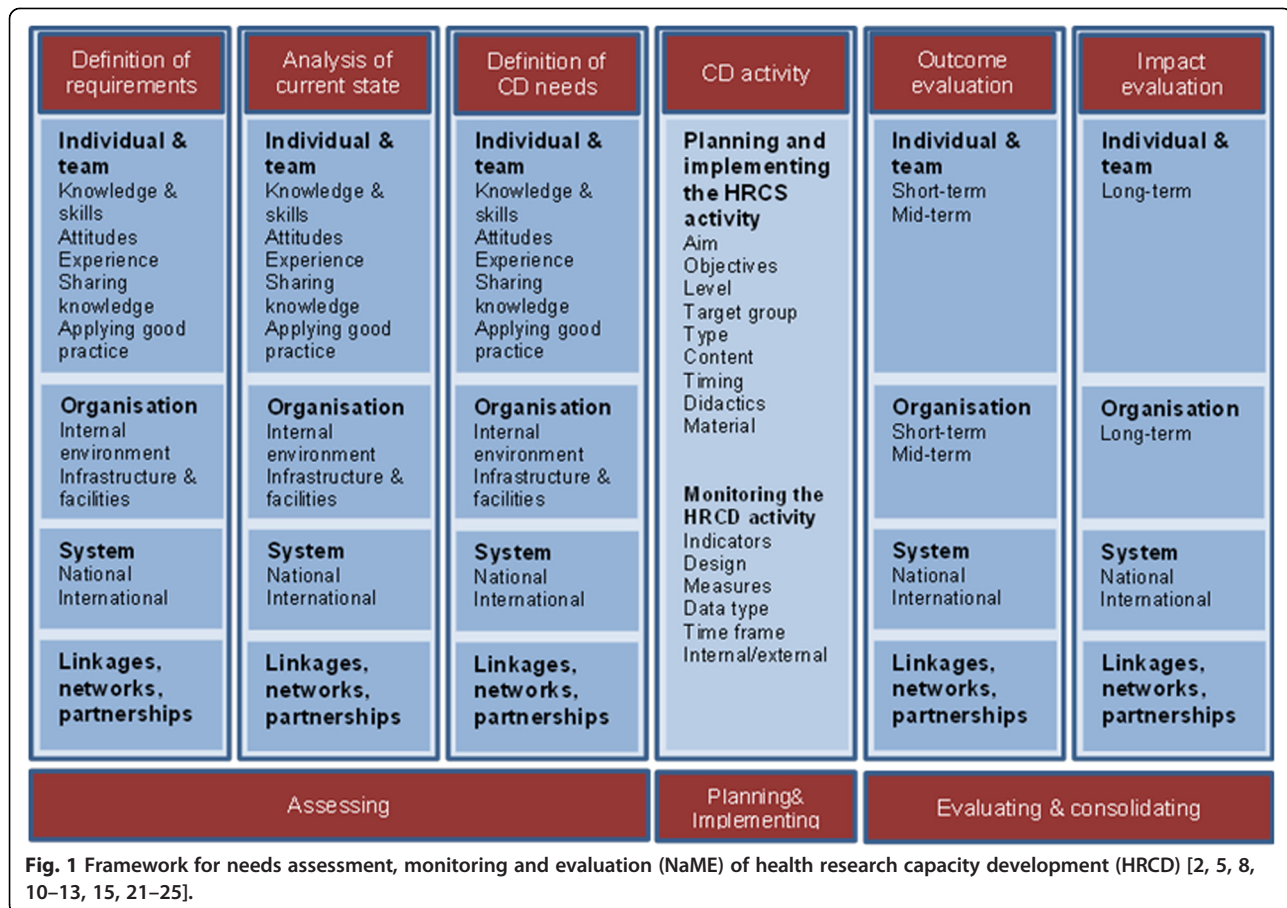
Definition of requirements

Individual & team
Knowledge & skills
Attitudes
Experience
Sharing knowledge
Applying good practice

Organisation
Internal environment
Infrastructure & facilities

System
National
International

Linkages, networks, partnerships

Analysis of current state

Individual & team
Knowledge & skills
Attitudes
Experience
Sharing knowledge
Applying good practice

Organisation
Internal environment
Infrastructure & facilities

System
National
International

Linkages, networks, partnerships

Definition of CD needs

Individual & team
Knowledge & skills
Attitudes
Experience
Sharing knowledge
Applying good practice

Organisation
Internal environment
Infrastructure & facilities

System
National
International

Linkages, networks, partnerships

CD activity

Planning and implementing the HRCS activity
Aim
Objectives
Level
Target group
Type
Content
Timing
Didactics
Material

Monitoring the HRCD activity
Indicators
Design
Measures
Data type
Time frame
Internal/external

Outcome evaluation

Individual & team
Short-term
Mid-term

Organisation
Short-term
Mid-term

System
National
International

Linkages, networks, partnerships

Impact evaluation

Individual & team
Long-term

Organisation
Long-term

System
National
International

Linkages, networks, partnerships

Assessing

Planning& Implementing

Evaluating & consolidating

Fig. 1 Framework for needs assessment, monitoring and evaluation (NaME) of health research capacity development (HRCD) [2, 5, 8, 10–13, 15, 21–25].